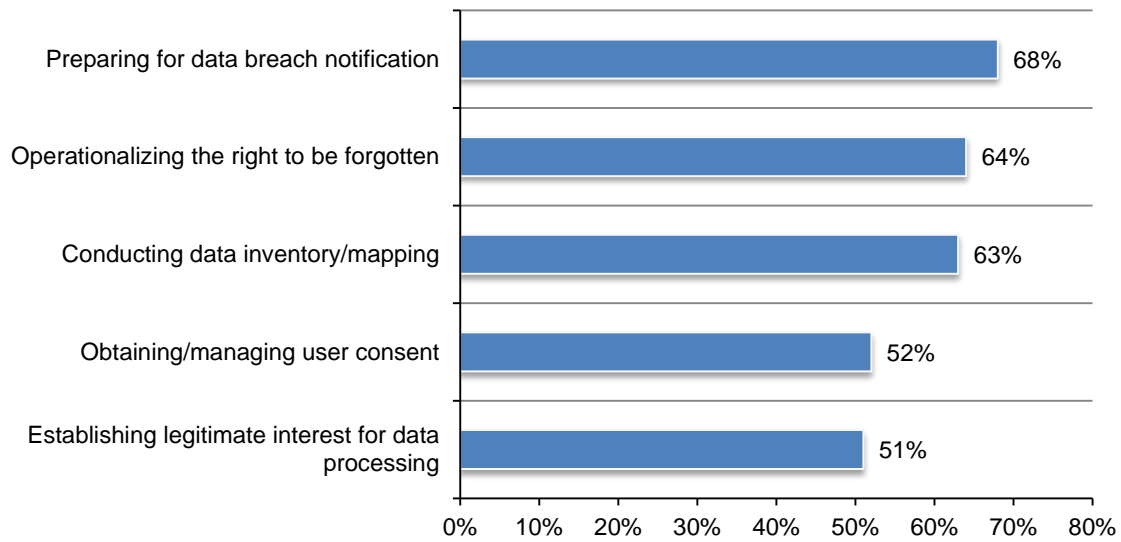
| Category | Value |
|---|---|
| Preparing for data breach notification | 68% |
| Operationalizing the right to be forgotten | 64% |
| Conducting data inventory/mapping | 63% |
| Obtaining/managing user consent | 52% |
| Establishing legitimate interest for data processing | 51% |

0% 10% 20% 30% 40% 50% 60% 70% 80%